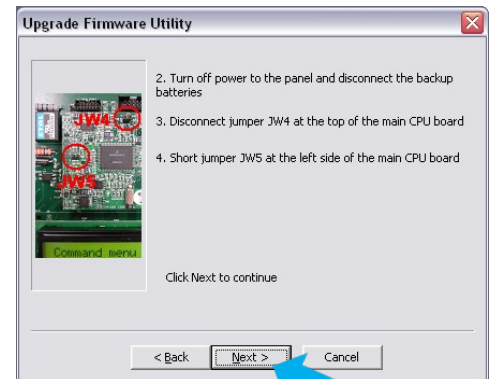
Upgrade Firmware Utility

JW4

JW5

Command menu

2. Turn off power to the panel and disconnect the backup batteries

3. Disconnect jumper JW4 at the top of the main CPU board

4. Short jumper JW5 at the left side of the main CPU board

Click Next to continue

< Back

Next >

Cancel